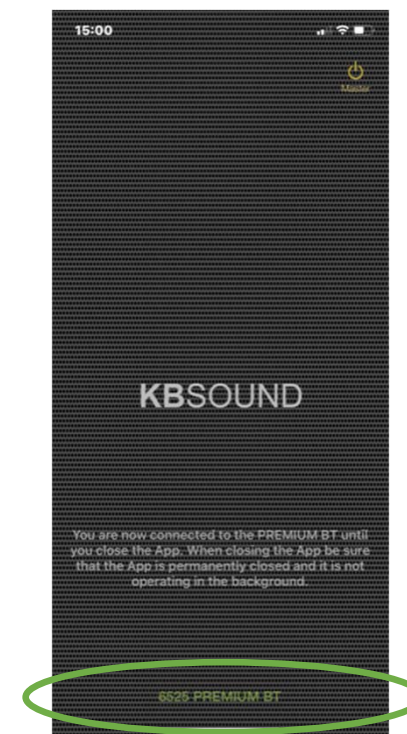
15:00

Master

KBSOUND

You are now connected to the PREMIUM BT until you close the App. When closing the App be sure that the App is permanently closed and it is not operating in the background.

6525 PREMIUM BT